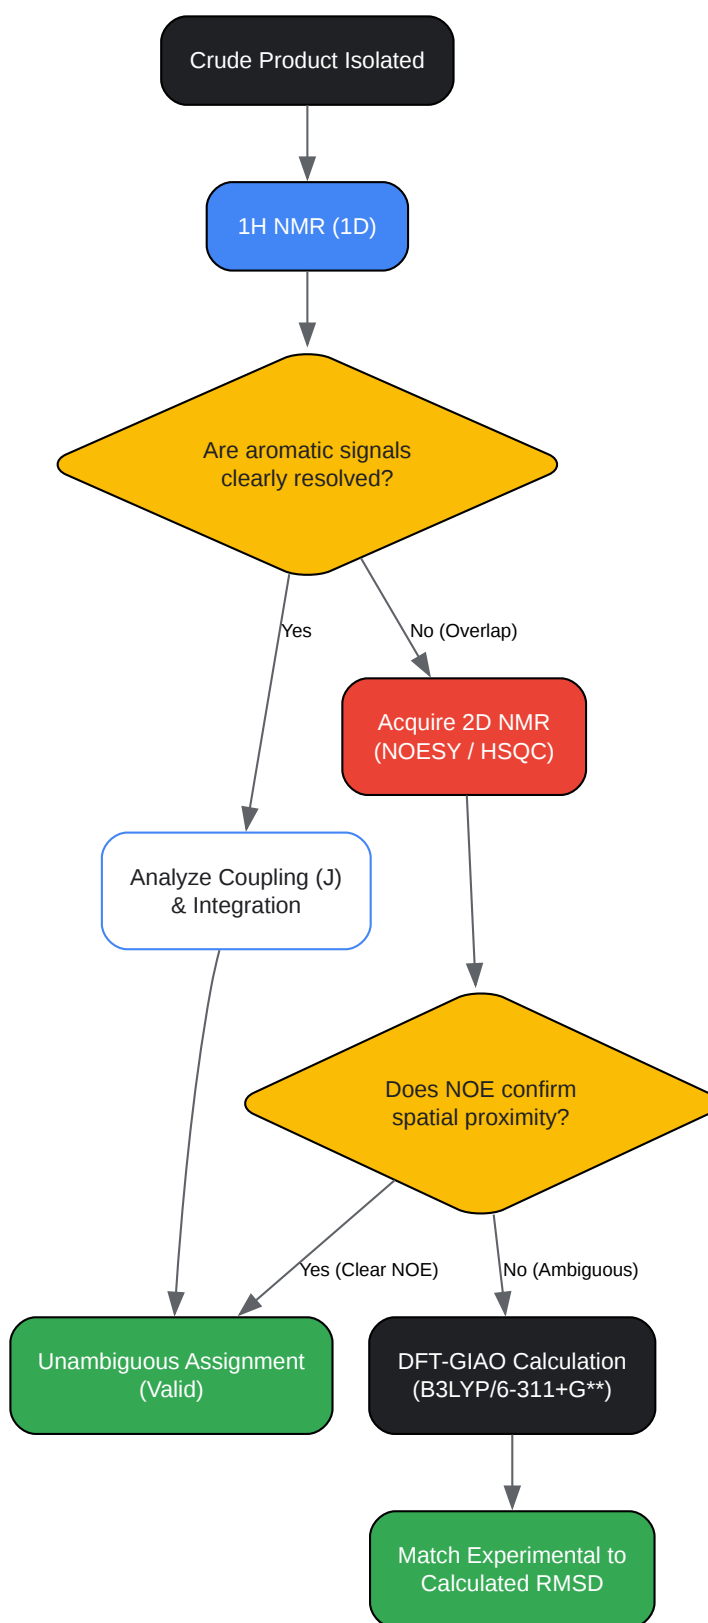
Crude Product Isolated

1H NMR (1D)

Are aromatic signals clearly resolved?

Yes

No (Overlap)

Acquire 2D NMR (NOESY / HSQC)

Analyze Coupling (J) & Integration

Does NOE confirm spatial proximity?

Yes (Clear NOE)

No (Ambiguous)

Unambiguous Assignment (Valid)

DFT-GIAO Calculation (B3LYP/6-311+G**)

Match Experimental to Calculated RMSD